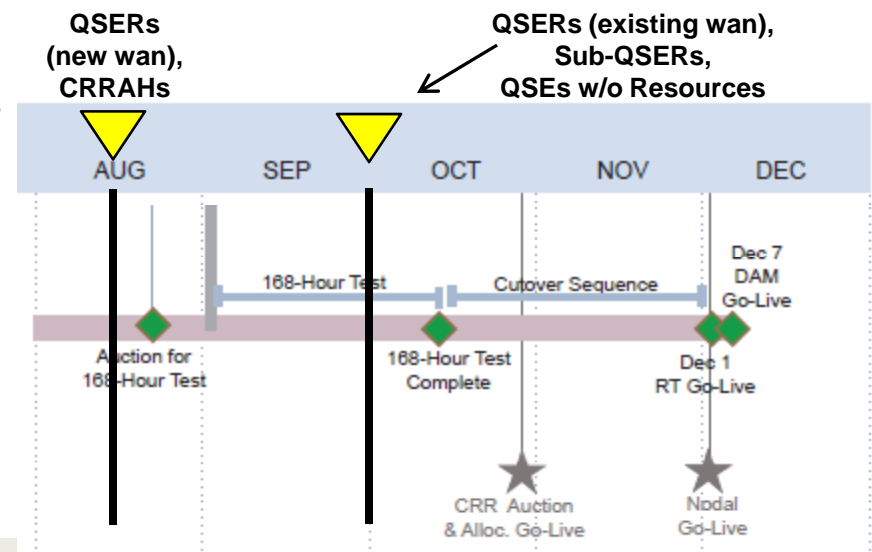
QSERs (new wan), CRRAHs

QSERs (existing wan), Sub-QSERs, QSEs w/o Resources

AUG

SEP

OCT

NOV

DEC

168-Hour Test

Cutover Sequence

Dec 7 DAM Go-Live

Auction for 168-Hour Test

168-Hour Test Complete

Dec 1 RT Go-Live

CRR Auction & Alloc. Go-Live

Nodal Go-Live